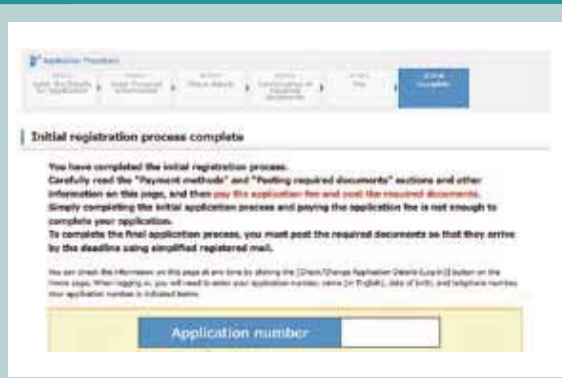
Application Procedure

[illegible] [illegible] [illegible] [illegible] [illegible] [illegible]

Initial registration process complete

You have completed the initial registration process.
Carefully read the "Payment methods" and "Posting required documents" sections and other information on this page, and then pay the application fee and post the required documents.
Simply completing the initial application process and paying the application fee is not enough to complete your application.
To complete the final application process, you must post the required documents so that they arrive by the deadline using simplified registered mail.

You can check the information on this page at any time by clicking the [Check/Change Application Details (Log in)] button on the Home page. When logging in, you will need to enter your application number, name (in English), date of birth, and telephone number. Your application number is indicated below.

Application number